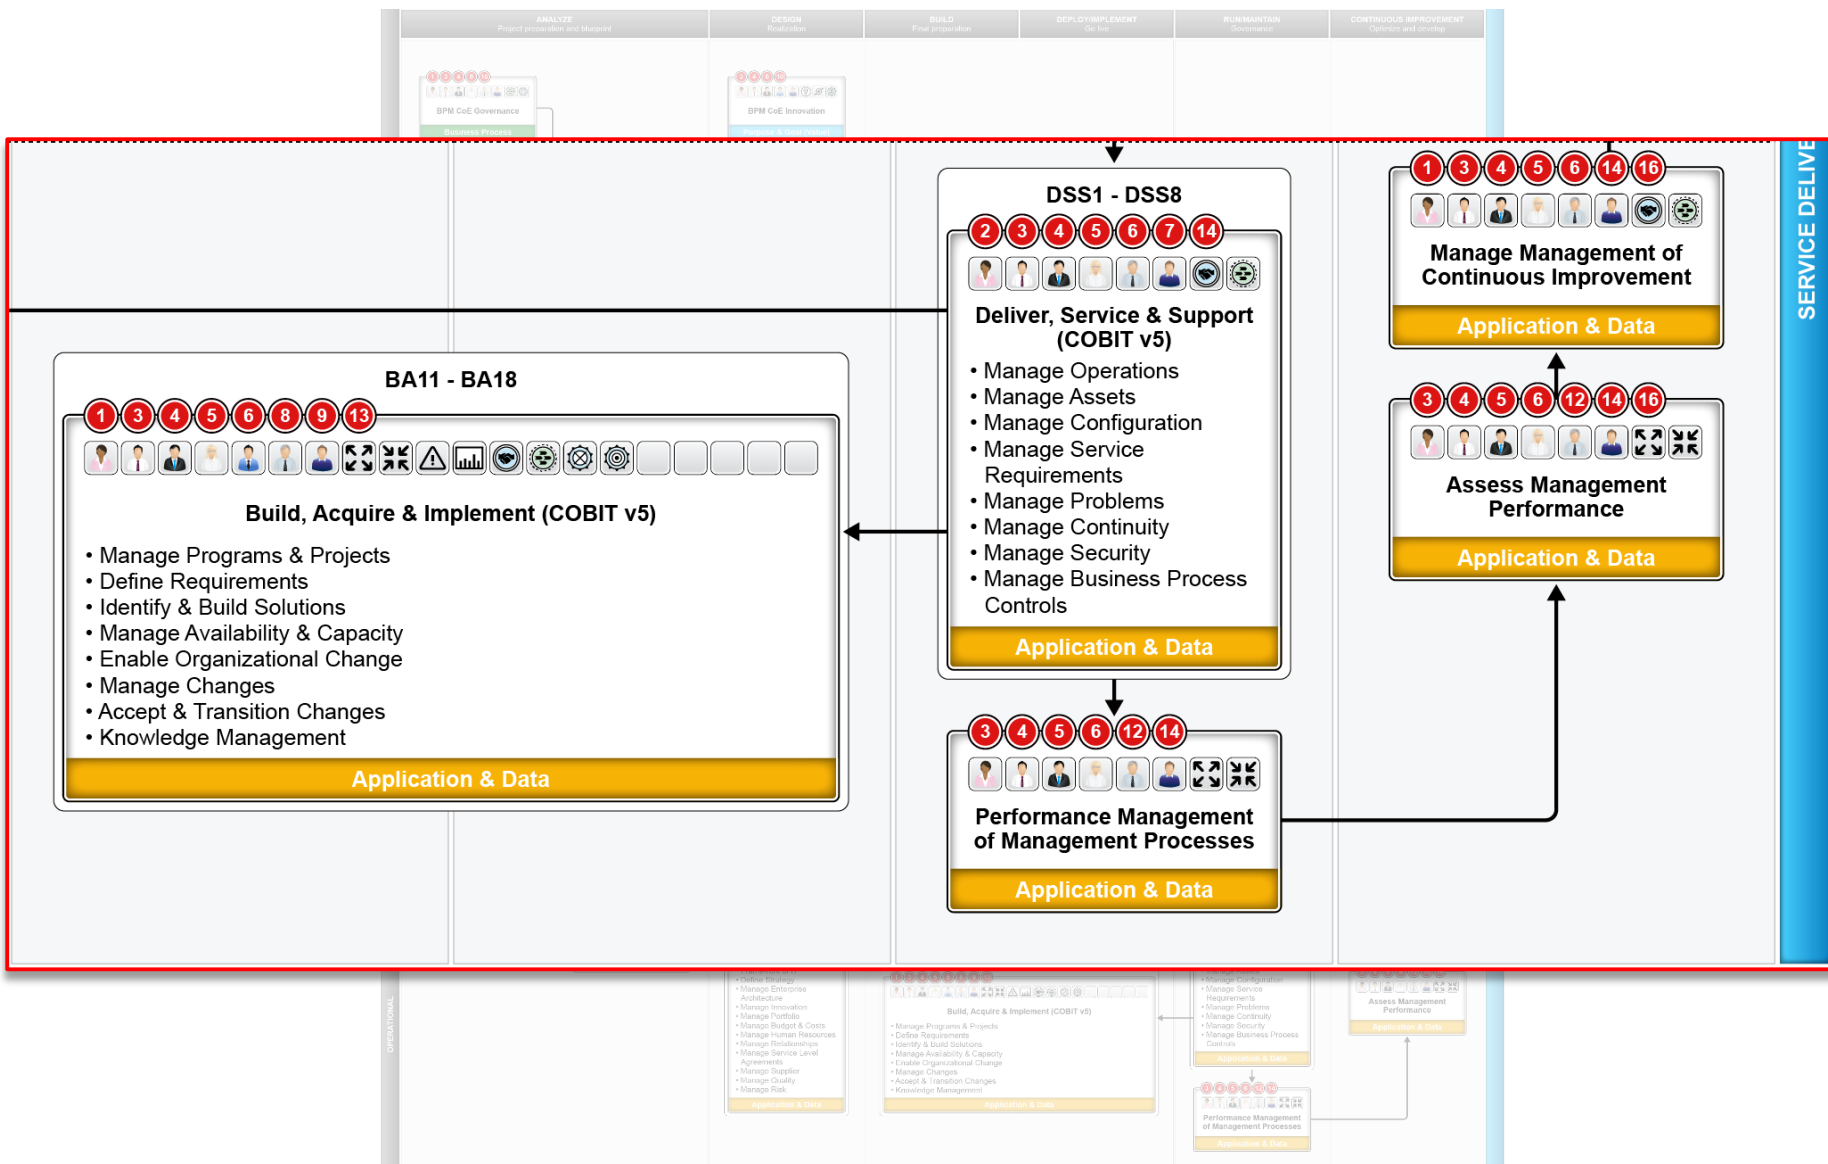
ANALYZE
Project preparation and blueprint

DESIGN
Realization

BUILD
Final preparation

DEPLOY/IMPLEMENT
Go live

RUN/MAINTAIN
Governance

CONTINUOUS IMPROVEMENT
Optimize and develop

BPM CoE Governance
Business Process

BPM CoE Innovation

DSS1 - DSS8
2 3 4 5 6 7 14
Deliver, Service & Support (COBIT v5)
• Manage Operations
• Manage Assets
• Manage Configuration
• Manage Service Requirements
• Manage Problems
• Manage Continuity
• Manage Security
• Manage Business Process Controls
Application & Data

1 3 4 5 6 14 16
Manage Management of Continuous Improvement
Application & Data

SERVICE DELIVE

BA11 - BA18
1 3 4 5 6 8 9 13
Build, Acquire & Implement (COBIT v5)
• Manage Programs & Projects
• Define Requirements
• Identify & Build Solutions
• Manage Availability & Capacity
• Enable Organizational Change
• Manage Changes
• Accept & Transition Changes
• Knowledge Management
Application & Data

3 4 5 6 12 14 16
Assess Management Performance
Application & Data

3 4 5 6 12 14
Performance Management of Management Processes
Application & Data

OPERATIONAL